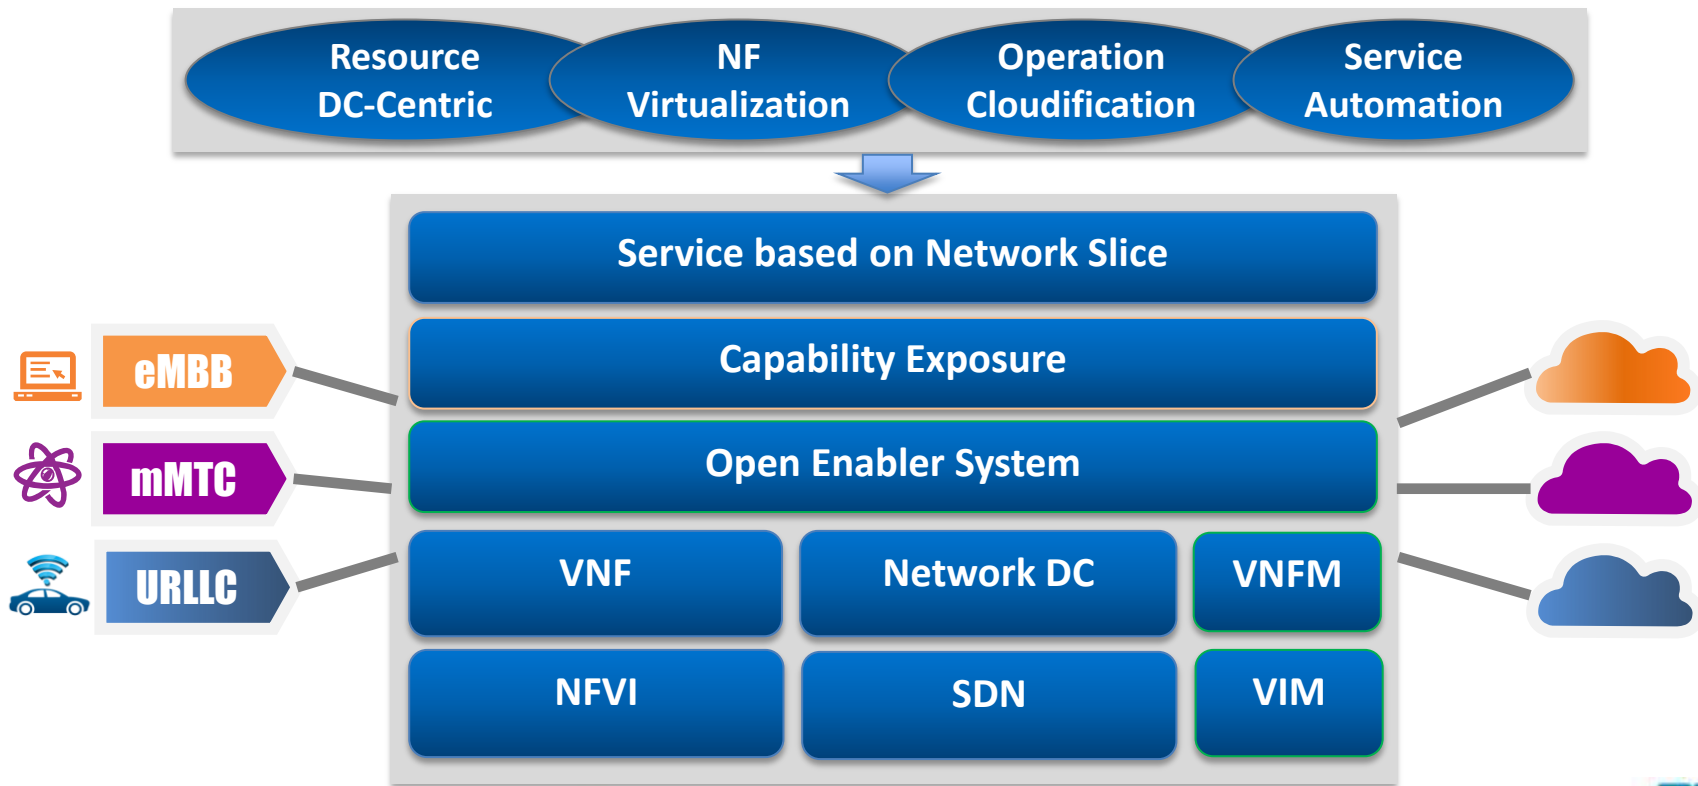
Resource DC-Centric

NF Virtualization

Operation Cloudification

Service Automation

Service based on Network Slice

Capability Exposure

Open Enabler System

VNF

Network DC

VNFM

NFVI

SDN

VIM

eMBB

mMTC

URLLC